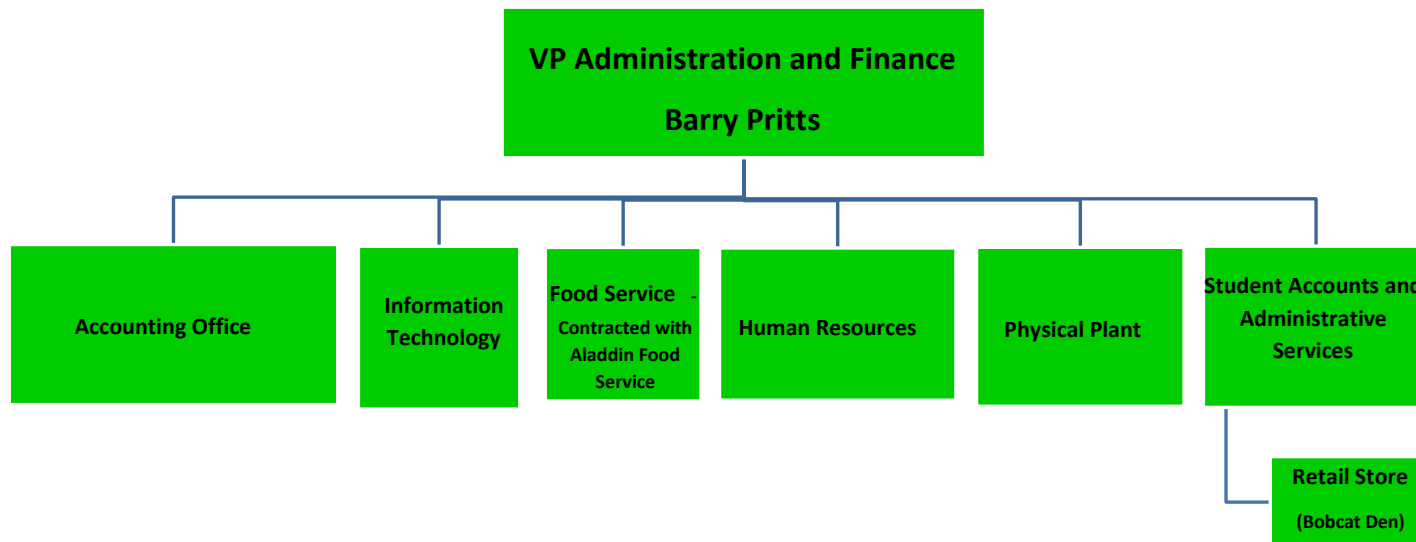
VP Administration and Finance

Barry Pritts

Accounting Office

Information Technology

Food Service - Contracted with Aladdin Food Service

Human Resources

Physical Plant

Student Accounts and Administrative Services

Retail Store (Bobcat Den)